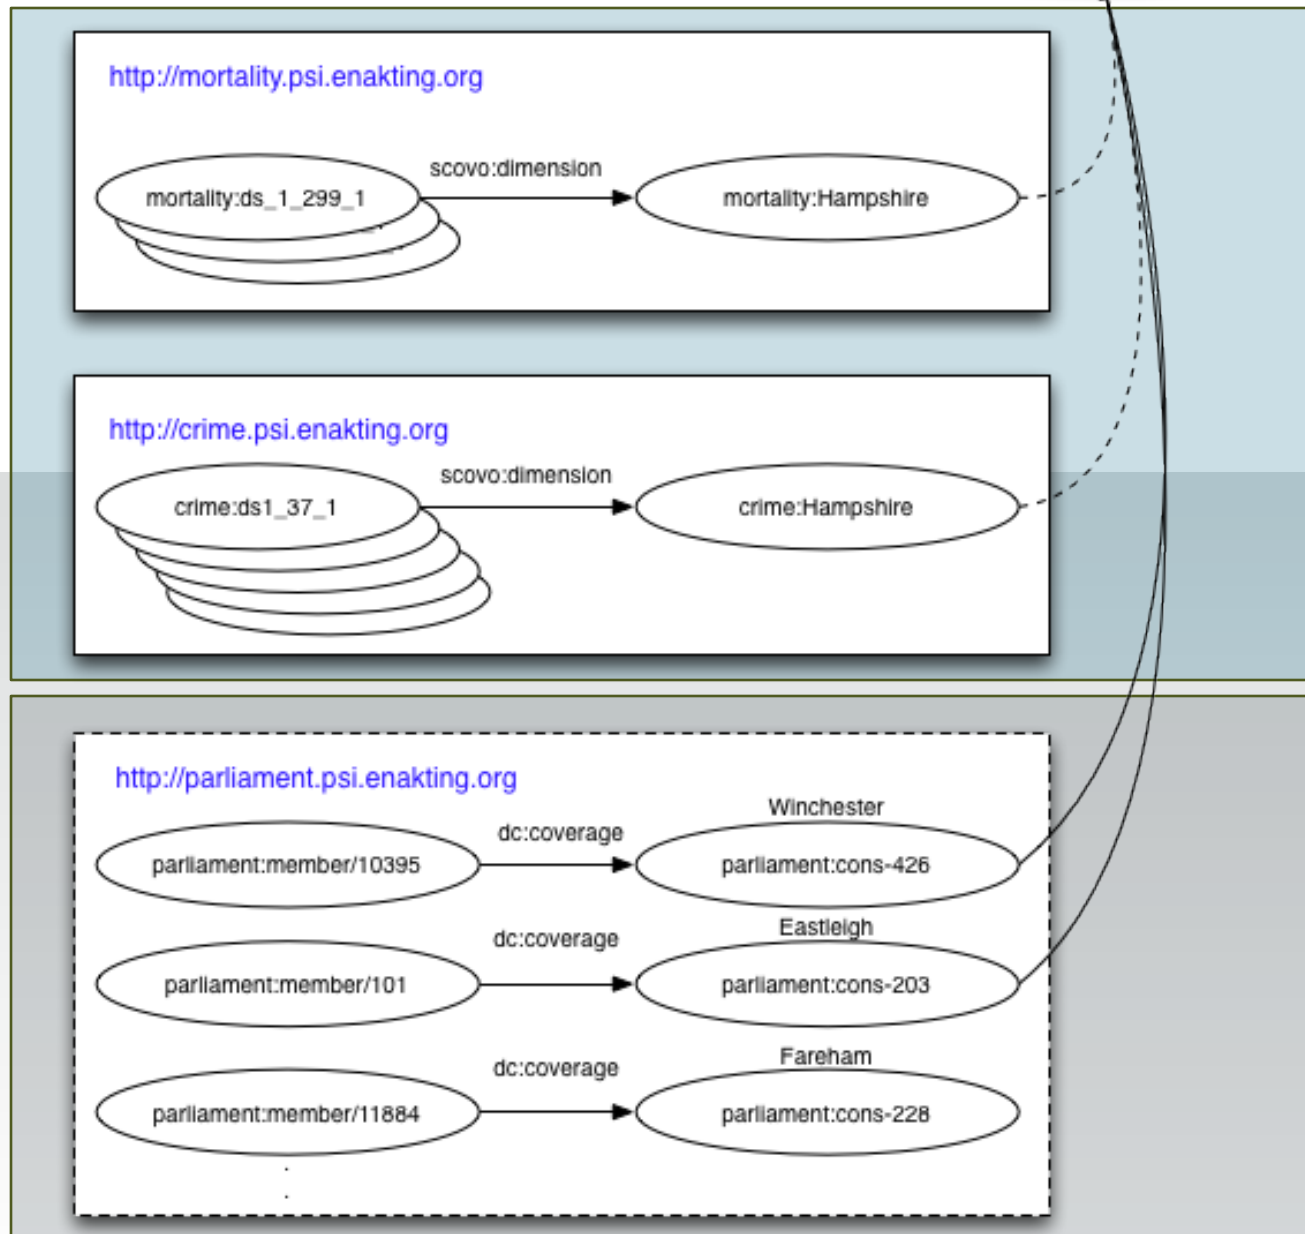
http://mortality.psi.enakting.org

mortality:ds_1_299_1

scovo:dimension

mortality:Hampshire

http://crime.psi.enakting.org

crime:ds1_37_1

scovo:dimension

crime:Hampshire

http://parliament.psi.enakting.org

parliament:member/10395

dc:coverage

Winchester

parliament:cons-426

parliament:member/101

dc:coverage

Eastleigh

parliament:cons-203

parliament:member/11884

dc:coverage

Fareham

parliament:cons-228